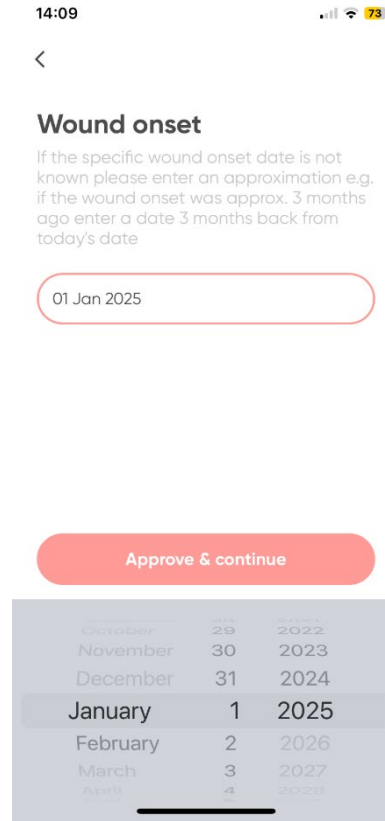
14:09

73

<

Wound onset

If the specific wound onset date is not known please enter an approximation e.g. if the wound onset was approx. 3 months ago enter a date 3 months back from today's date

01 Jan 2025

Approve & continue

| October | 29 | 2022 |
|---|---|---|
| November | 30 | 2023 |
| December | 31 | 2024 |
| January | 1 | 2025 |
| February | 2 | 2026 |
| March | 3 | 2027 |
| April | 4 | 2028 |